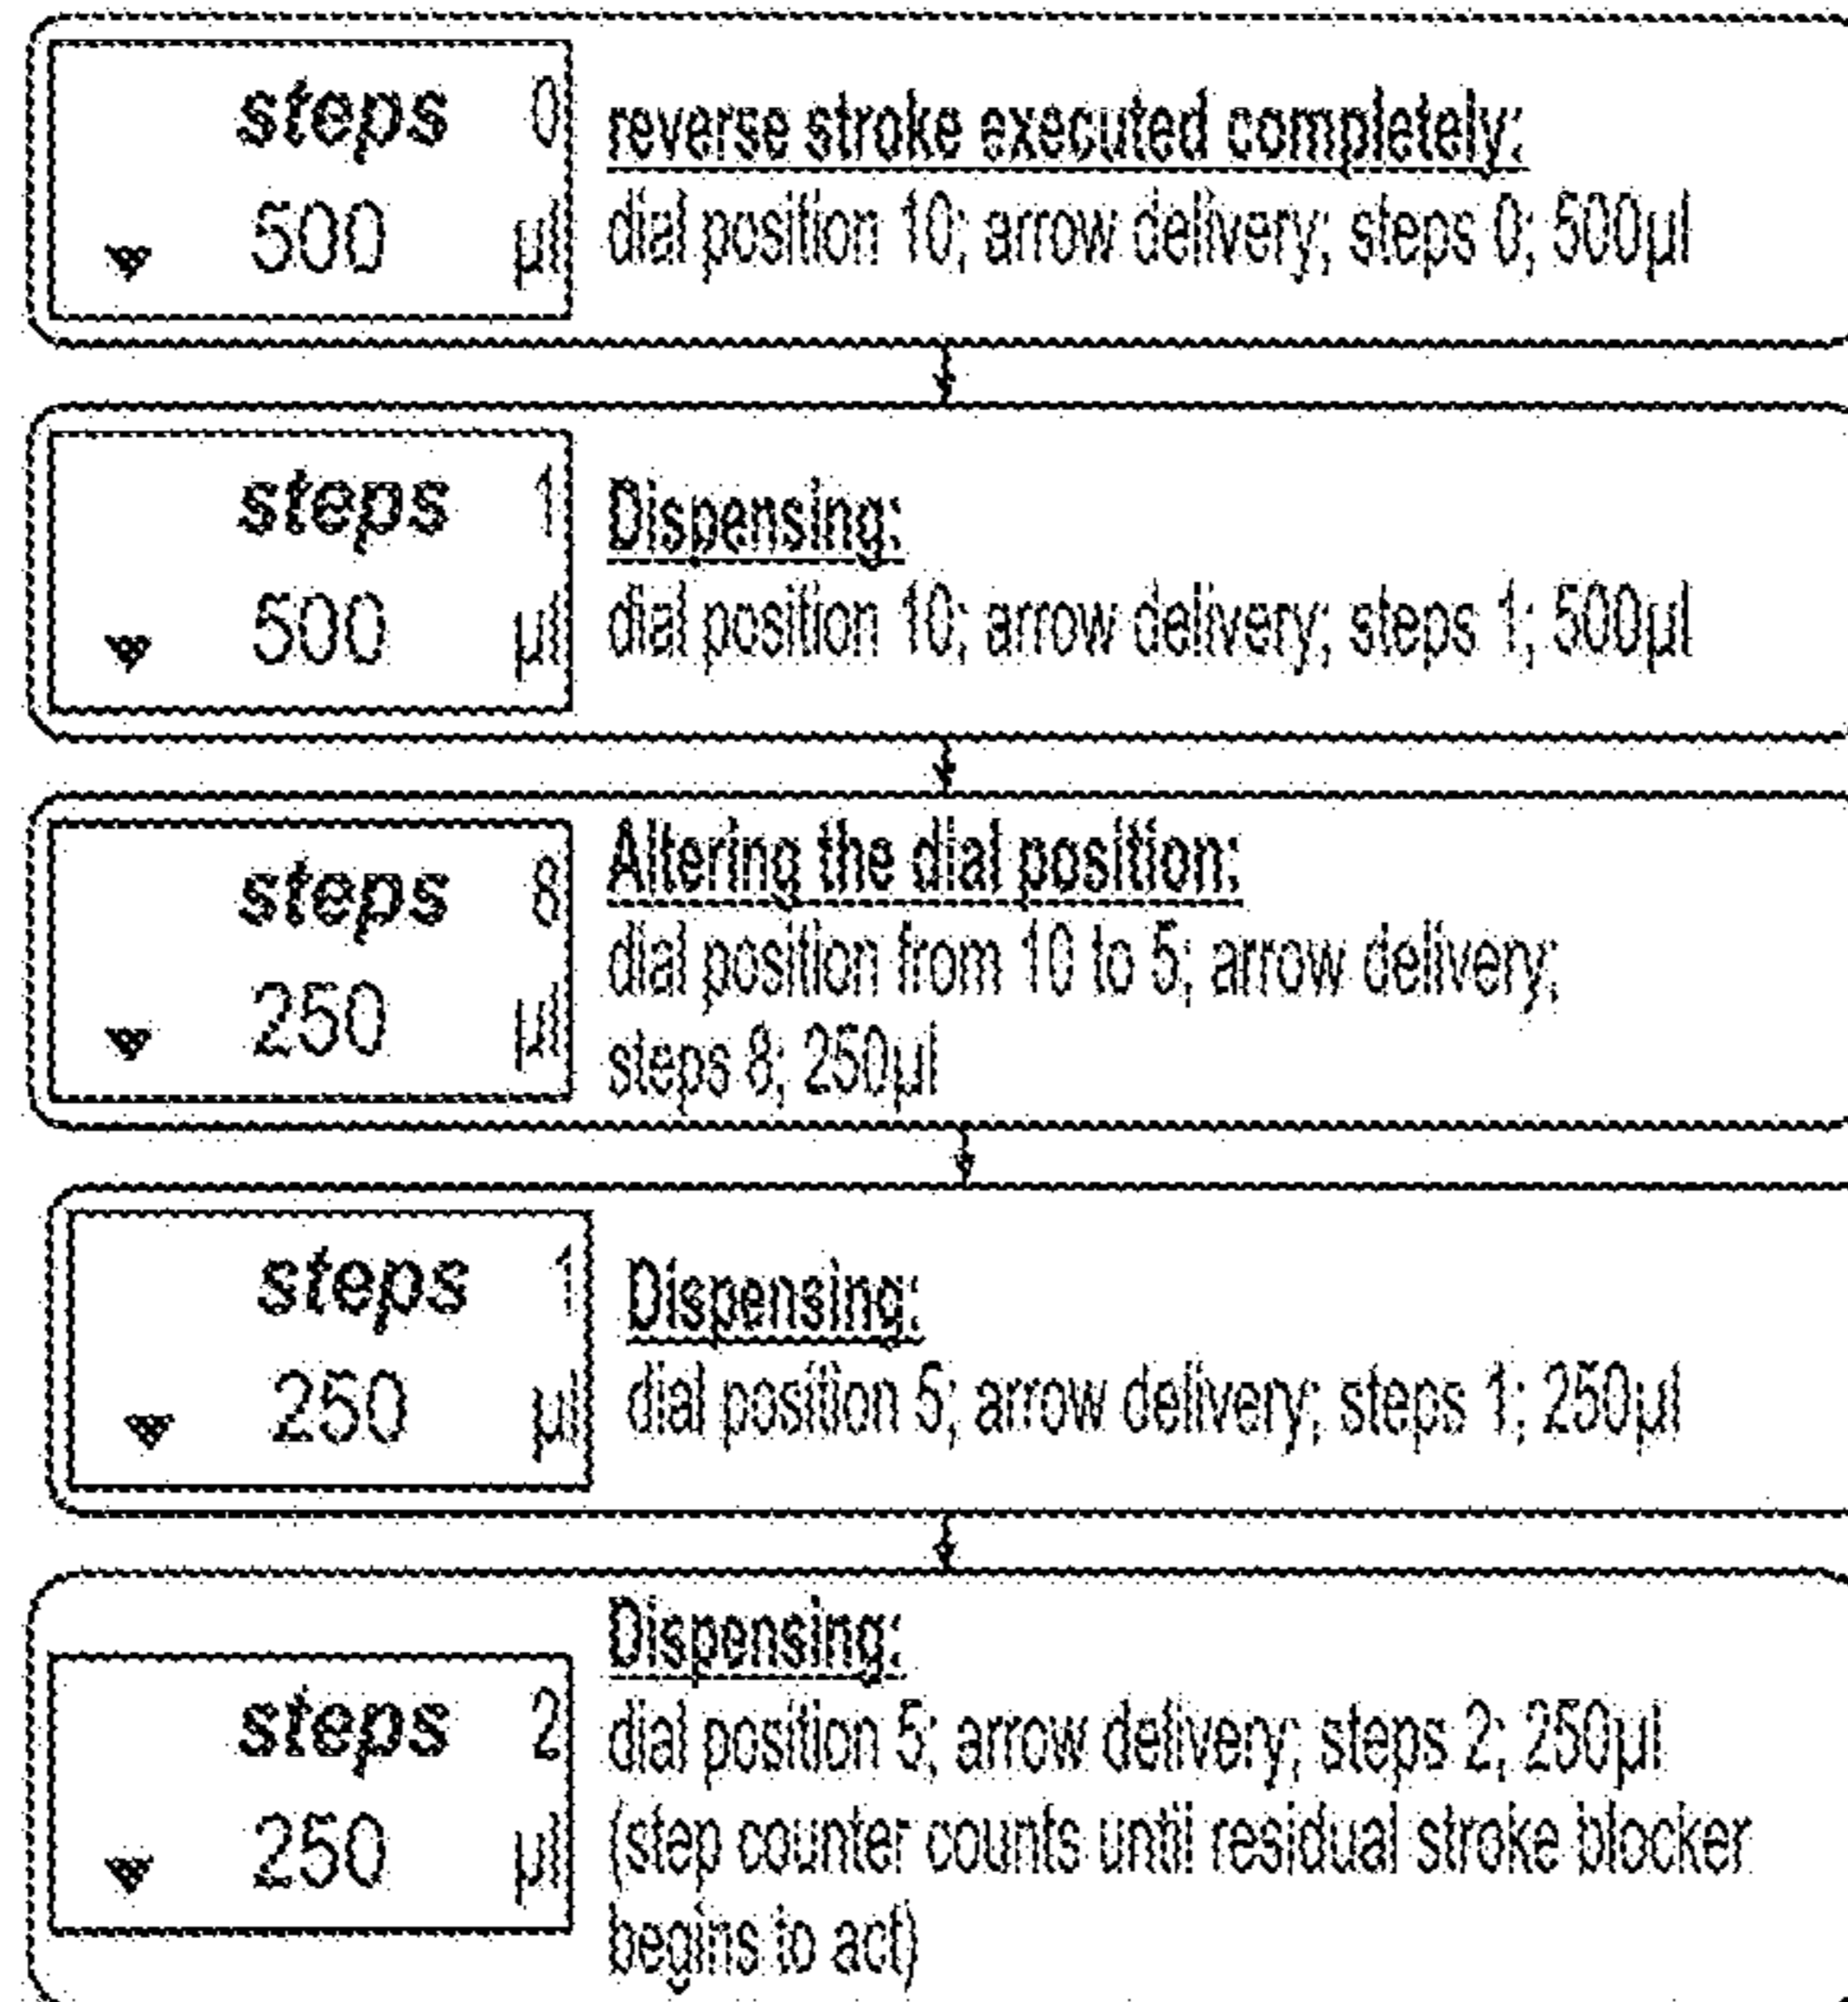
steps 0
500 µl

reverse stroke executed completely:
dial position 10; arrow delivery; steps 0; 500µl

steps 1
500 µl

Dispensing:
dial position 10; arrow delivery; steps 1; 500µl

steps 8
250 µl

Altering the dial position:
dial position from 10 to 5; arrow delivery; steps 8; 250µl

steps 1
250 µl

Dispensing:
dial position 5; arrow delivery; steps 1; 250µl

steps 2
250 µl

Dispensing:
dial position 5; arrow delivery; steps 2; 250µl (step counter counts until residual stroke blocker begins to act)